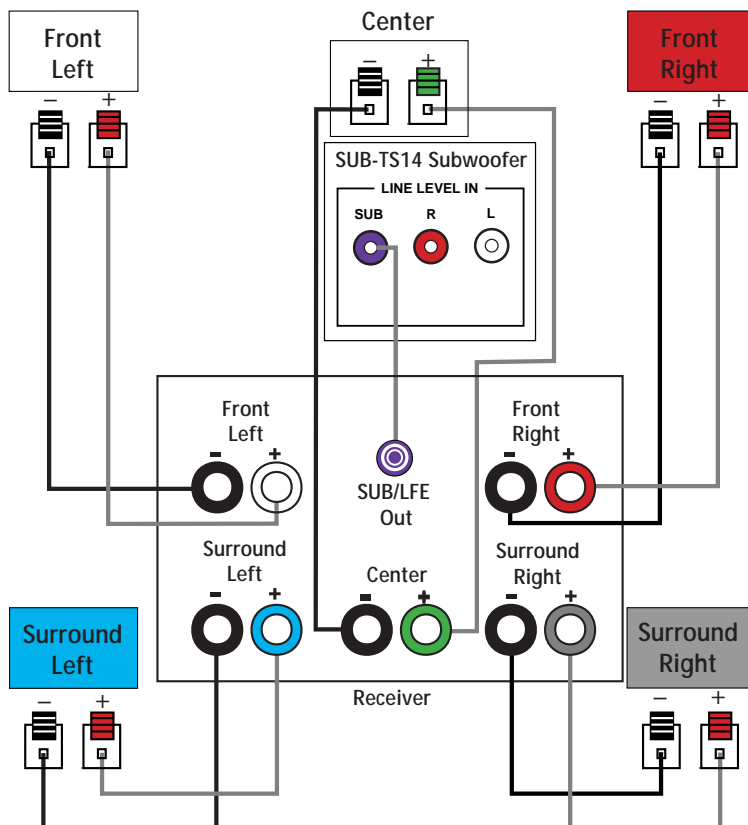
Center

Front Left

Front Right

–

+

–

+

–

+

SUB-TS14 Subwoofer

LINE LEVEL IN

SUB

R

L

Front Left

–

+

SUB/LFE Out

Front Right

–

+

Surround Left

–

+

Center

–

+

Surround Right

–

+

Surround Left

Surround Right

Receiver

–

+

–

+